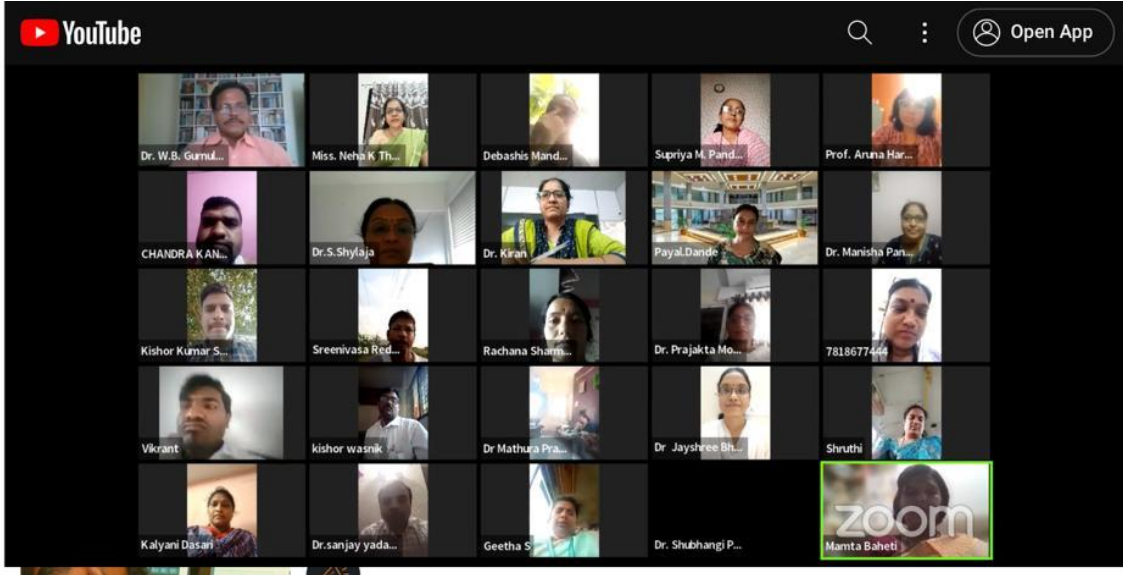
YouTube

Open App

Dr. W.B. Gurnul...
Miss. Neha K Th...
Debashis Mand...
Supriya M. Pand...
Prof. Aruna Har...

CHANDRA KAN...
Dr.S.Shylaja
Dr. Kiran
Payal.Dande
Dr. Manisha Pan...

Kishor Kumar S...
Sreenivasa Red...
Rachana Sharm...
Dr. Prajakta Mo...
7818677444

Vikrant
kishor wasnik
Dr Mathura Pra...
Dr Jayshree Bh...
Shruthi

Kalyani Dasari
Dr.sanjay yada...
Geetha S
Dr. Shubhangi P...
zoom
Mamta Baheti